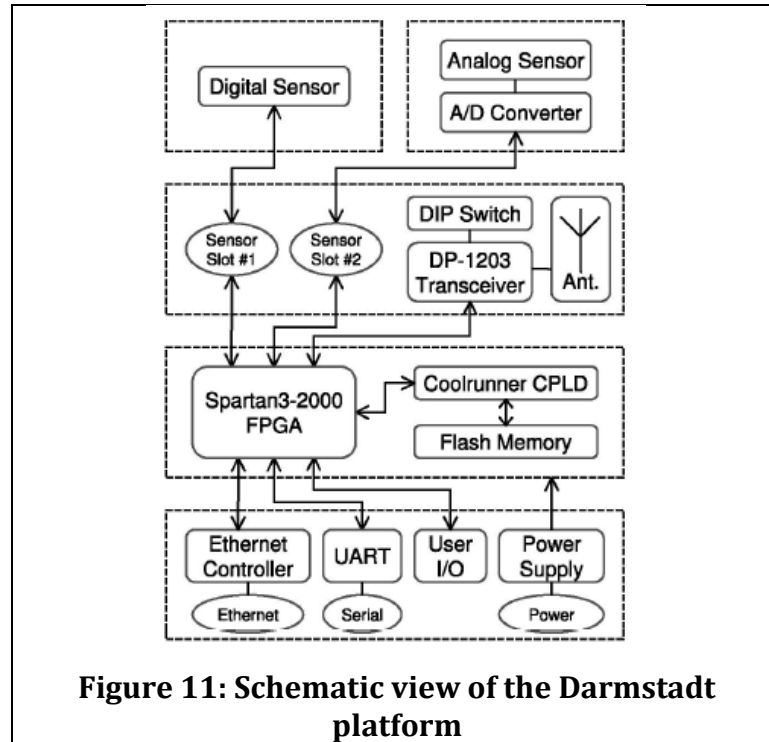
Digital Sensor

Analog Sensor

A/D Converter

DIP Switch

Sensor Slot #1

Sensor Slot #2

DP-1203 Transceiver

Ant.

Spartan3-2000 FPGA

Coolrunner CPLD

Flash Memory

Ethernet Controller

UART

User I/O

Power Supply

Ethernet

Serial

Power

**Figure 11: Schematic view of the Darmstadt platform**